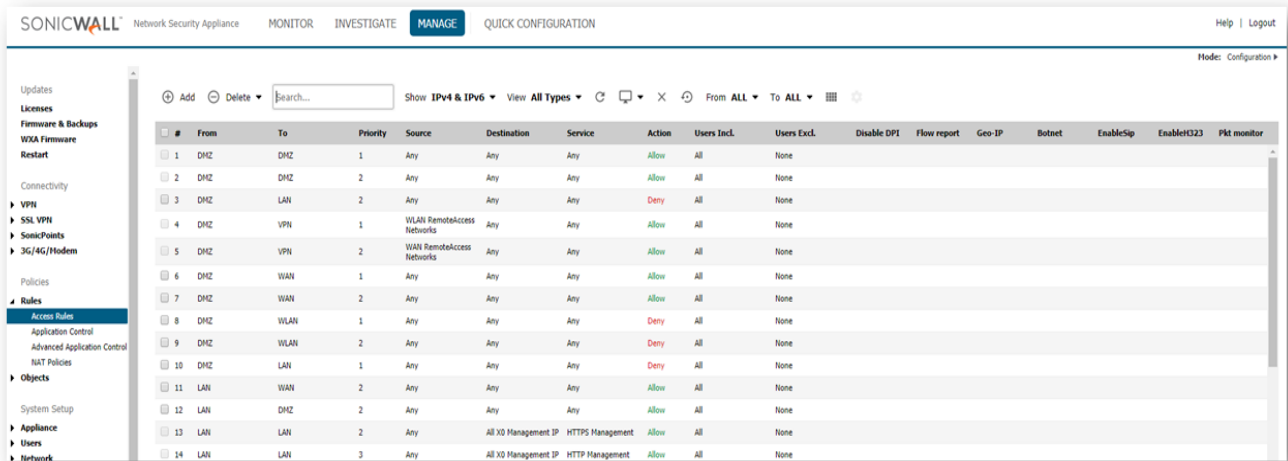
SONICWALL Network Security Appliance MONITOR INVESTIGATE MANAGE QUICK CONFIGURATION Help | Logout

Mode: Configuration ▸

Updates
Licenses
Firmware & Backups
WXA Firmware
Restart

Connectivity
▸ VPN
▸ SSL VPN
▸ SonicPoints
▸ 3G/4G/Modem

Policies
◢ Rules
Access Rules
Application Control
Advanced Application Control
NAT Policies
▸ Objects

System Setup
▸ Appliance
▸ Users
▸ Network

Add Delete ▾ Search... Show IPv4 & IPv6 ▾ View All Types ▾ From ALL ▾ To ALL ▾

| # | From | To | Priority | Source | Destination | Service | Action | Users Incl. | Users Excl. | Disable DPI | Flow report | Geo-IP | Botnet | EnableSip | EnableH323 | Pkt monitor |
|---|---|---|---|---|---|---|---|---|---|---|---|---|---|---|---|---|
| 1 | DMZ | DMZ | 1 | Any | Any | Any | Allow | All | None | | | | | | | |
| 2 | DMZ | DMZ | 2 | Any | Any | Any | Allow | All | None | | | | | | | |
| 3 | DMZ | LAN | 2 | Any | Any | Any | Deny | All | None | | | | | | | |
| 4 | DMZ | VPN | 1 | WLAN RemoteAccess Networks | Any | Any | Allow | All | None | | | | | | | |
| 5 | DMZ | VPN | 2 | WAN RemoteAccess Networks | Any | Any | Allow | All | None | | | | | | | |
| 6 | DMZ | WAN | 1 | Any | Any | Any | Allow | All | None | | | | | | | |
| 7 | DMZ | WAN | 2 | Any | Any | Any | Allow | All | None | | | | | | | |
| 8 | DMZ | WLAN | 1 | Any | Any | Any | Deny | All | None | | | | | | | |
| 9 | DMZ | WLAN | 2 | Any | Any | Any | Deny | All | None | | | | | | | |
| 10 | DMZ | LAN | 1 | Any | Any | Any | Deny | All | None | | | | | | | |
| 11 | LAN | WAN | 2 | Any | Any | Any | Allow | All | None | | | | | | | |
| 12 | LAN | DMZ | 2 | Any | Any | Any | Allow | All | None | | | | | | | |
| 13 | LAN | LAN | 2 | Any | All X0 Management IP | HTTPS Management | Allow | All | None | | | | | | | |
| 14 | LAN | LAN | 3 | Any | All X0 Management IP | HTTP Management | Allow | All | None | | | | | | | |